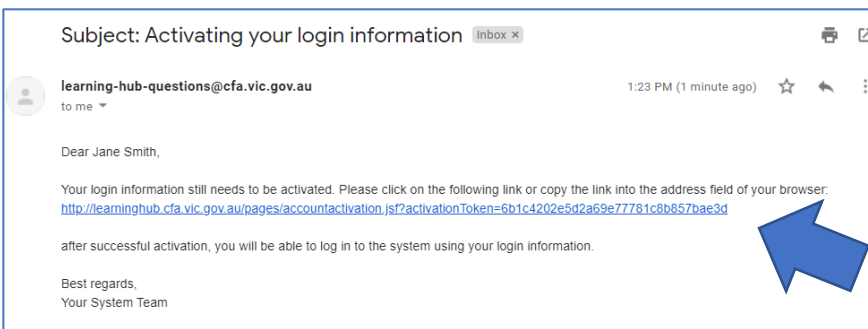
Subject: Activating your login information Inbox ×

learning-hub-questions@cfa.vic.gov.au
to me

1:23 PM (1 minute ago)

Dear Jane Smith,

Your login information still needs to be activated. Please click on the following link or copy the link into the address field of your browser:
http://learninghub.cfa.vic.gov.au/pages/accountactivation.jsf?activationToken=6b1c4202e5d2a69e77781c8b857bae3d

after successful activation, you will be able to log in to the system using your login information.

Best regards,
Your System Team